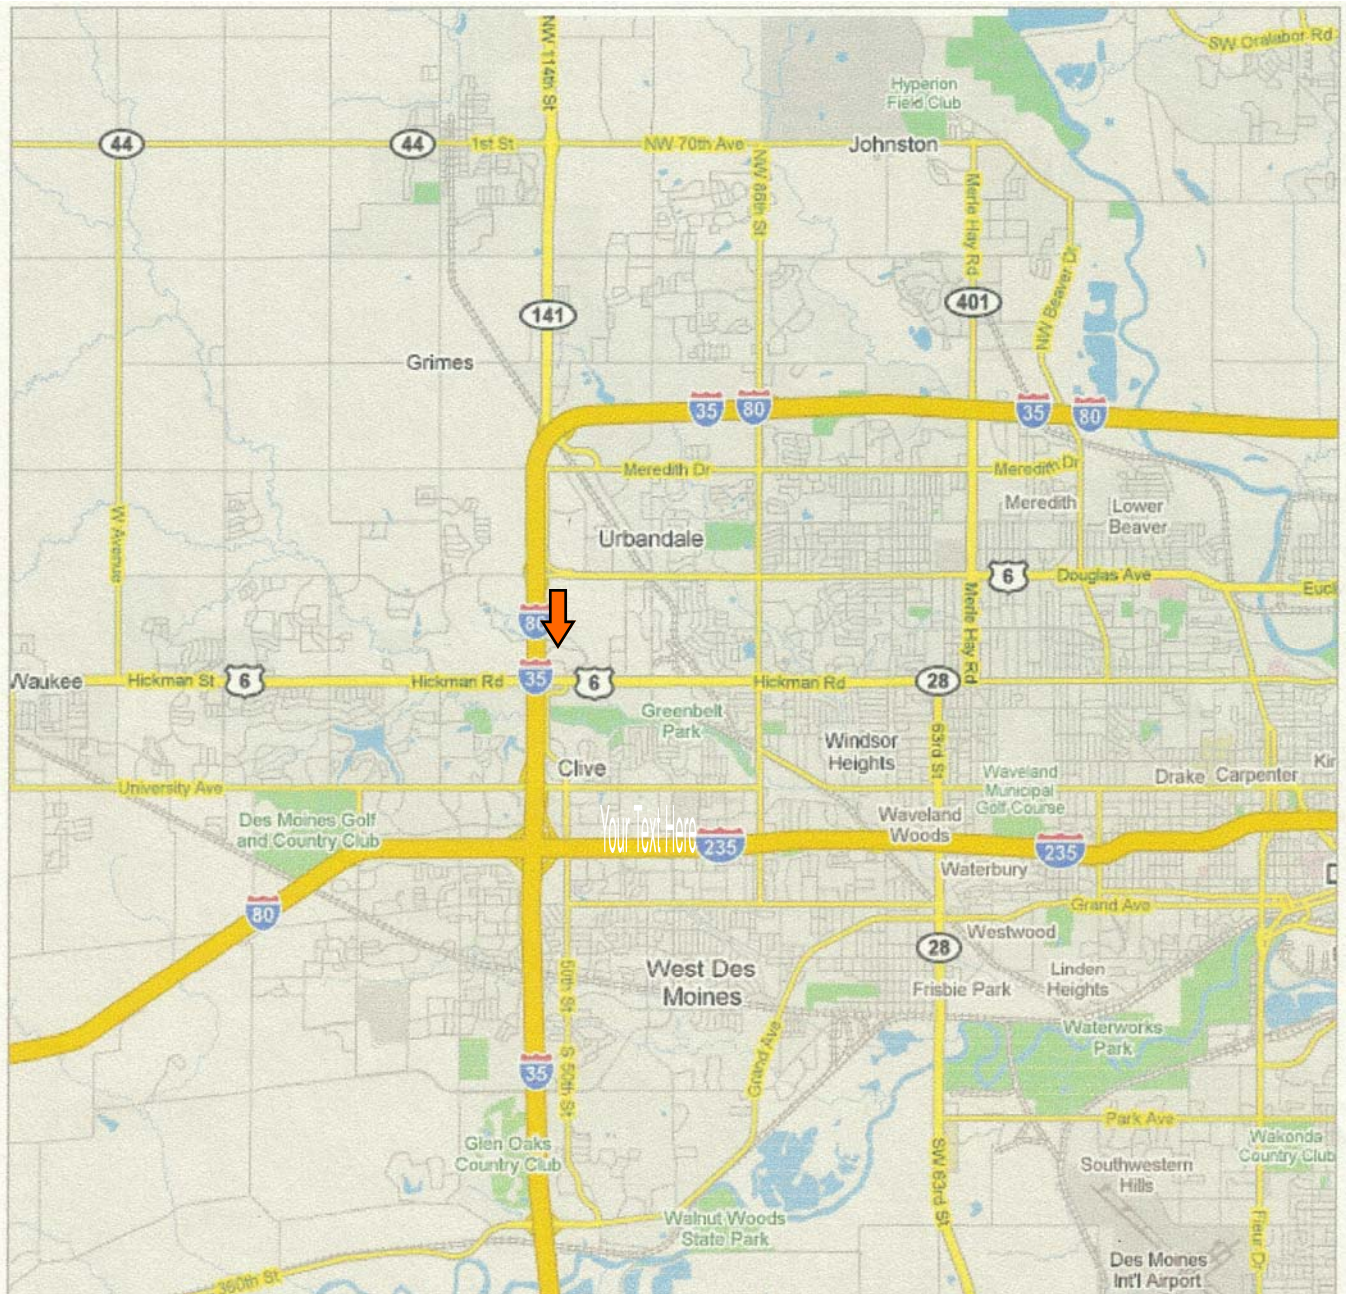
SW Oralabor Rd
Hyperion Field Club
44
44
1st St
NW 114th St
NW 70th Ave
Johnston
NW 86th St
Merle Hay Rd
NW Beaver Dr
401
141
Grimes
35
80
35
80
Meredith Dr
Meredith Dr
Meredith
Lower Beaver
Urbandale
W Avenue
6
Douglas Ave
Eucl
80
Waukee
Hickman St
6
Hickman Rd
35
6
Hickman Rd
28
Merle Hay Rd
Greenbelt Park
Windsor Heights
63rd St
Clive
Waveland Municipal Golf Course
Drake
Carpenter
Kir
University Ave
Des Moines Golf and Country Club
Your Text Here
235
Waveland Woods
235
Waterbury
80
Grand Ave
Westwood
28
West Des Moines
50th St
Linden Heights
Frisbie Park
Waterworks Park
35
S 50th St
Grand Ave
Park Ave
Glen Oaks Country Club
SW 63rd St
Southwestern Hills
Wakonda Country Club
Fleur Dr
Walnut Woods State Park
Des Moines Int'l Airport
360th St